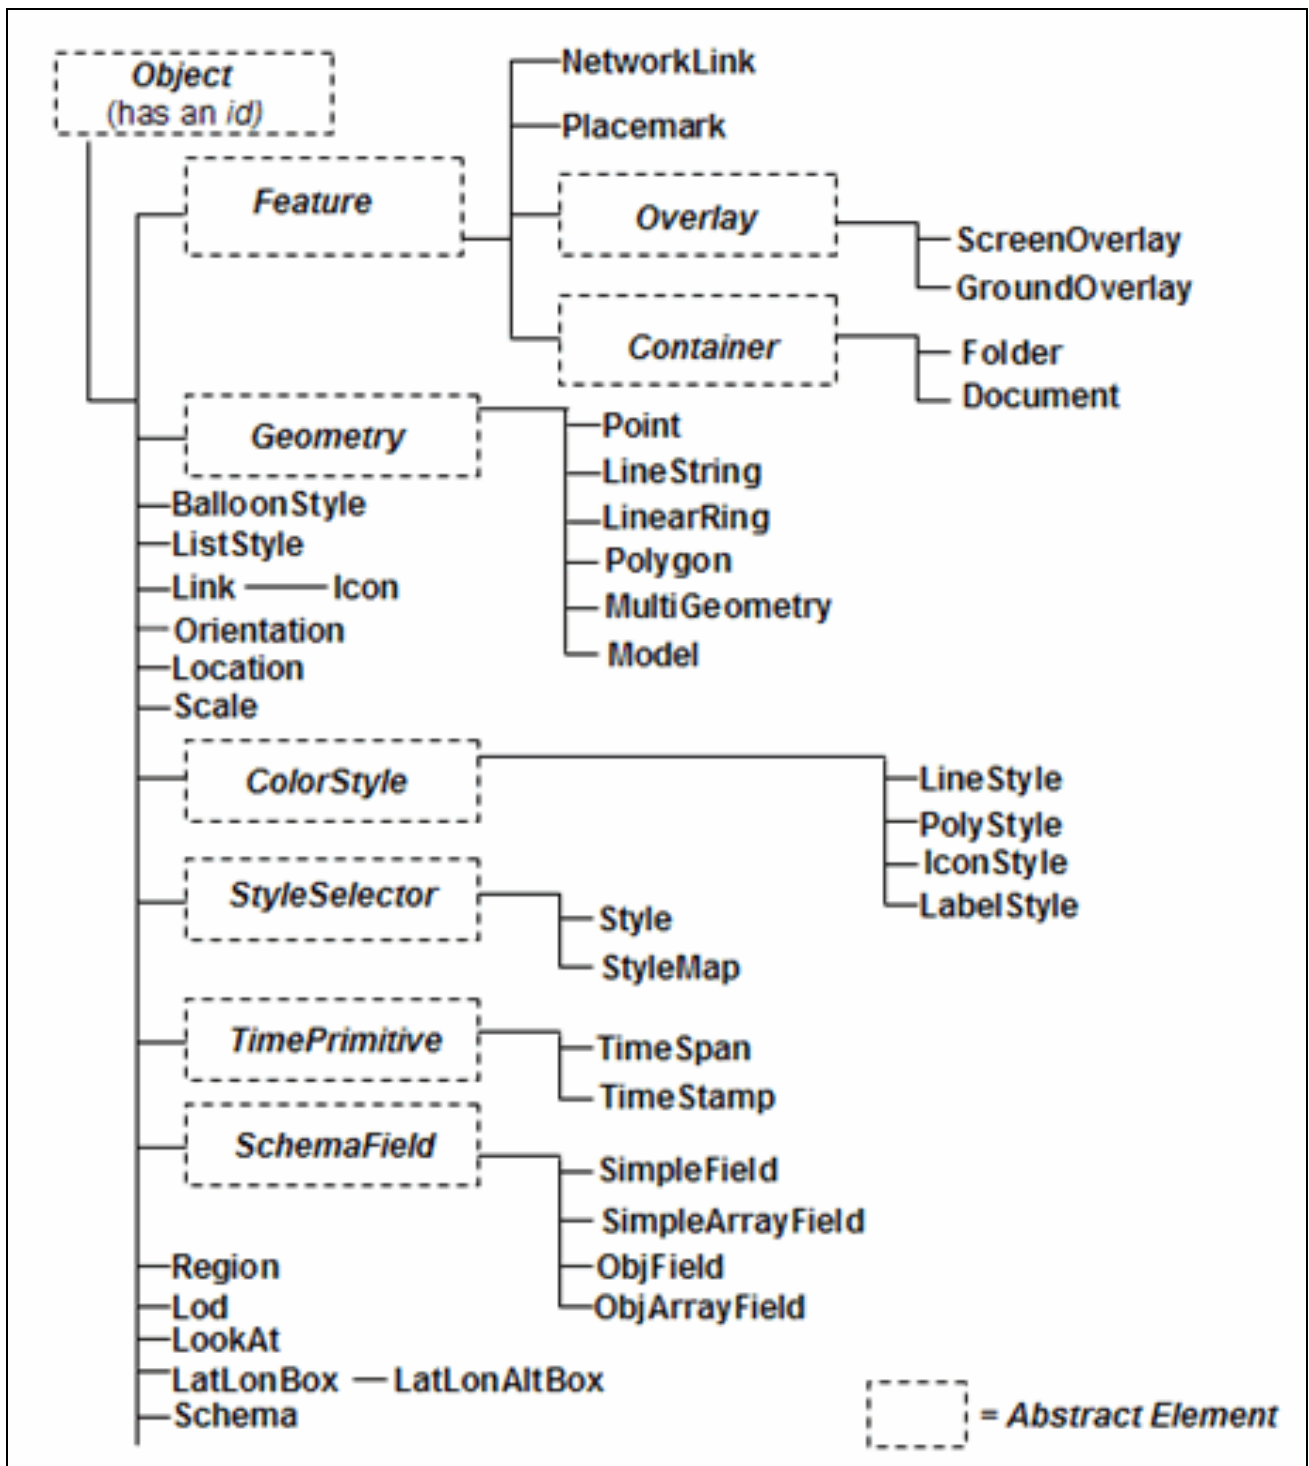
Object
(has an id)

Feature
NetworkLink
Placemark
Overlay
ScreenOverlay
GroundOverlay
Container
Folder
Document

Geometry
Point
LineString
LinearRing
Polygon
MultiGeometry
Model

BalloonStyle
ListStyle
Link — Icon
Orientation
Location
Scale

ColorStyle
LineStyle
PolyStyle
IconStyle
LabelStyle

StyleSelector
Style
StyleMap

TimePrimitive
TimeSpan
TimeStamp

SchemaField
SimpleField
SimpleArrayField
ObjField
ObjArrayField

Region
Lod
LookAt
LatLonBox — LatLonAltBox
Schema

= Abstract Element